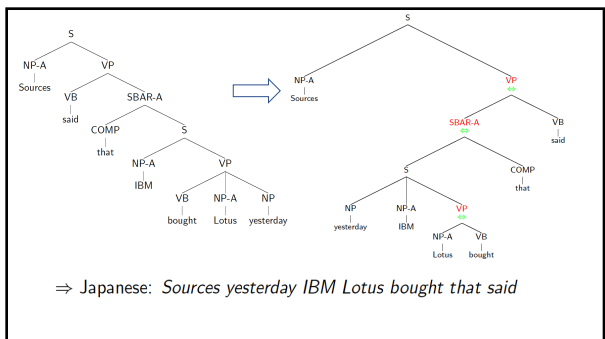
S
NP-A
Sources
VP
VB
said
SBAR-A
COMP
that
S
NP-A
IBM
VP
VB
bought
NP-A
Lotus
NP
yesterday

S
NP-A
Sources
VP
⇔
SBAR-A
⇔
VB
said
S
COMP
that
NP
yesterday
NP-A
IBM
VP
⇔
NP-A
Lotus
VB
bought

⇒ Japanese: *Sources yesterday IBM Lotus bought that said*